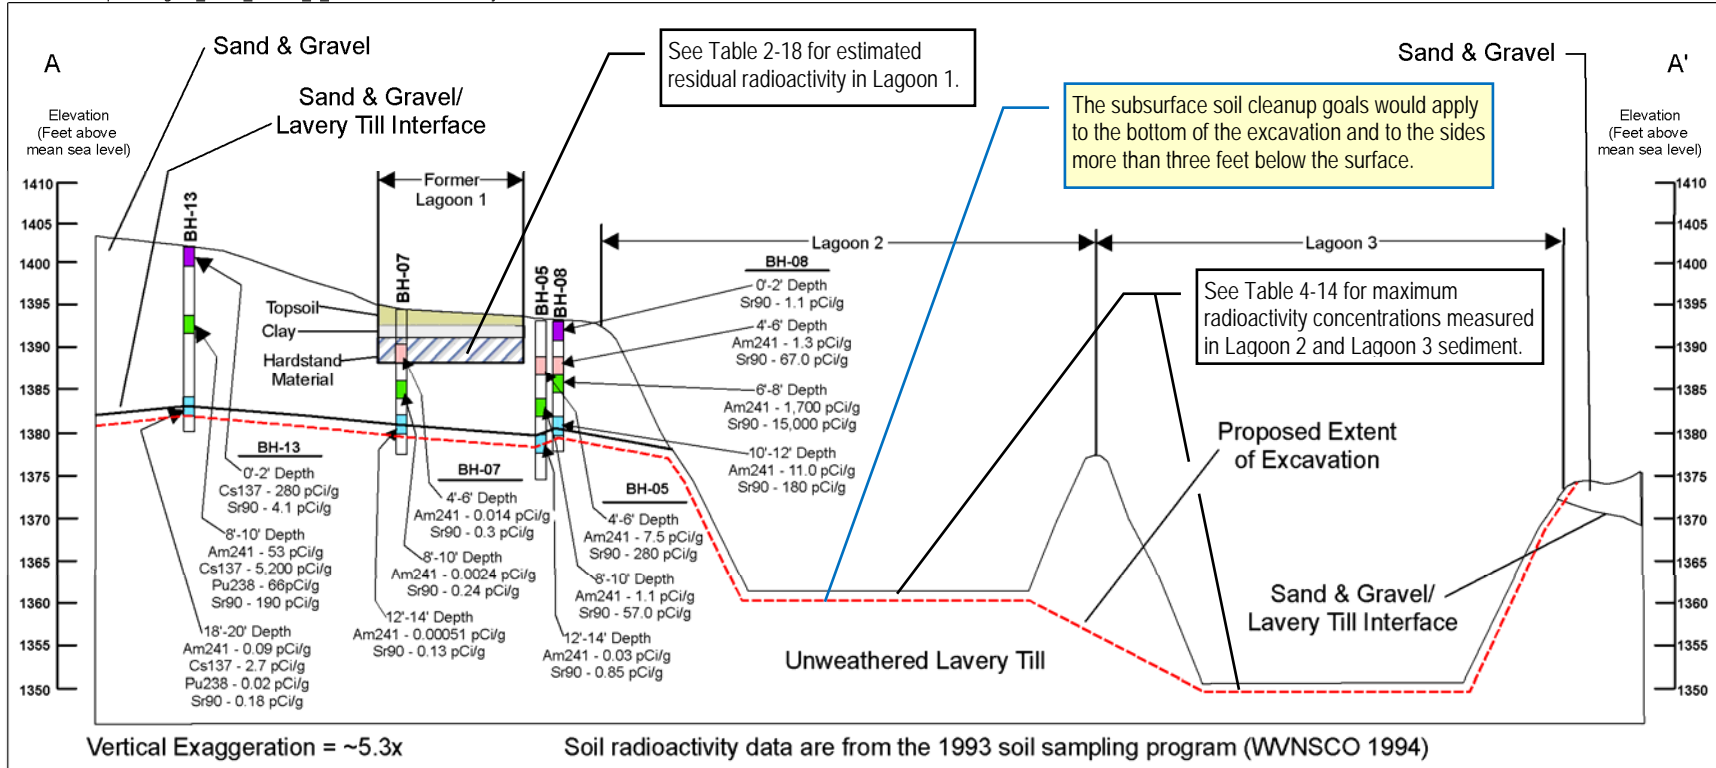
A

Sand & Gravel

Sand & Gravel/ Lavery Till Interface

See Table 2-18 for estimated residual radioactivity in Lagoon 1.

The subsurface soil cleanup goals would apply to the bottom of the excavation and to the sides more than three feet below the surface.

Sand & Gravel

A'

Elevation (Feet above mean sea level)

Elevation (Feet above mean sea level)

1410
1405
1400
1395
1390
1385
1380
1375
1370
1365
1360
1355
1350

Former Lagoon 1

Lagoon 2

Lagoon 3

BH-13

BH-07

BH-05

BH-08

Topsoil

Clay

Hardstand Material

BH-08
0'-2' Depth
Sr90 - 1.1 pCi/g
4'-6' Depth
Am241 - 1.3 pCi/g
Sr90 - 67.0 pCi/g
6'-8' Depth
Am241 - 1,700 pCi/g
Sr90 - 15,000 pCi/g
10'-12' Depth
Am241 - 11.0 pCi/g
Sr90 - 180 pCi/g

See Table 4-14 for maximum radioactivity concentrations measured in Lagoon 2 and Lagoon 3 sediment.

BH-13
0'-2' Depth
Cs137 - 280 pCi/g
Sr90 - 4.1 pCi/g
8'-10' Depth
Am241 - 53 pCi/g
Cs137 - 5,200 pCi/g
Pu238 - 66pCi/g
Sr90 - 190 pCi/g
18'-20' Depth
Am241 - 0.09 pCi/g
Cs137 - 2.7 pCi/g
Pu238 - 0.02 pCi/g
Sr90 - 0.18 pCi/g

BH-07
4'-6' Depth
Am241 - 0.014 pCi/g
Sr90 - 0.3 pCi/g
8'-10' Depth
Am241 - 0.0024 pCi/g
Sr90 - 0.24 pCi/g
12'-14' Depth
Am241 - 0.00051 pCi/g
Sr90 - 0.13 pCi/g

BH-05
4'-6' Depth
Am241 - 7.5 pCi/g
Sr90 - 280 pCi/g
8'-10' Depth
Am241 - 1.1 pCi/g
Sr90 - 57.0 pCi/g
12'-14' Depth
Am241 - 0.03 pCi/g
Sr90 - 0.85 pCi/g

Proposed Extent of Excavation

Sand & Gravel/ Lavery Till Interface

Unweathered Lavery Till

Vertical Exaggeration = ~5.3x

Soil radioactivity data are from the 1993 soil sampling program (WVNSCO 1994)